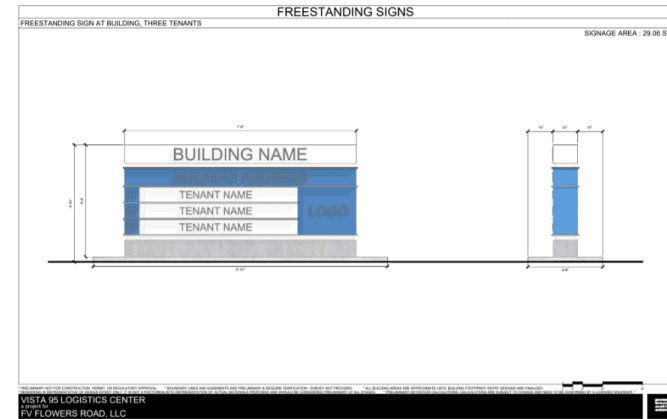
FREESTANDING SIGNS

FREESTANDING SIGN AT BUILDING, THREE TENANTS

SIGNAGE AREA : 29.06 S

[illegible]

BUILDING NAME

BUILDING ADDRESS

TENANT NAME

TENANT NAME

TENANT NAME

LOGO

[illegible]

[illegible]

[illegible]

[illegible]

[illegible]

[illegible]

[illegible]

VISTA 95 LOGISTICS CENTER
a project for
FV FLOWERS ROAD, LLC